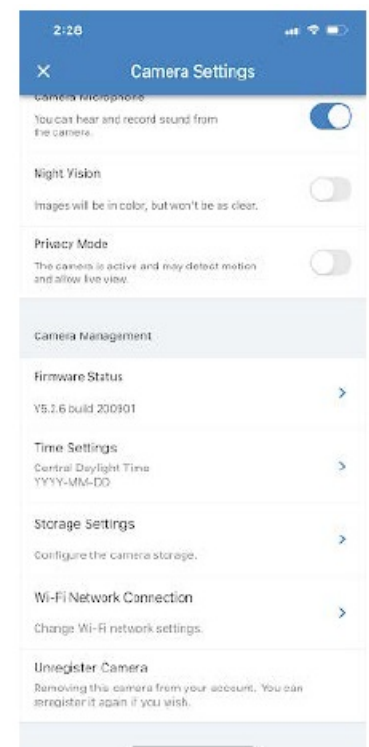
2:28

Camera Settings

Camera Microphone
You can hear and record sound from the camera.

Night Vision
Images will be in color, but won't be as clear.

Privacy Mode
The camera is active and may detect motion and allow live view.

Camera Management

Firmware Status
Y5.2.6 build 200901

Time Settings
Central Daylight Time
YYYY-MM-DD

Storage Settings
Configure the camera storage.

Wi-Fi Network Connection
Change Wi-Fi network settings.

Unregister Camera
Removing this camera from your account. You can reregister it again if you wish.